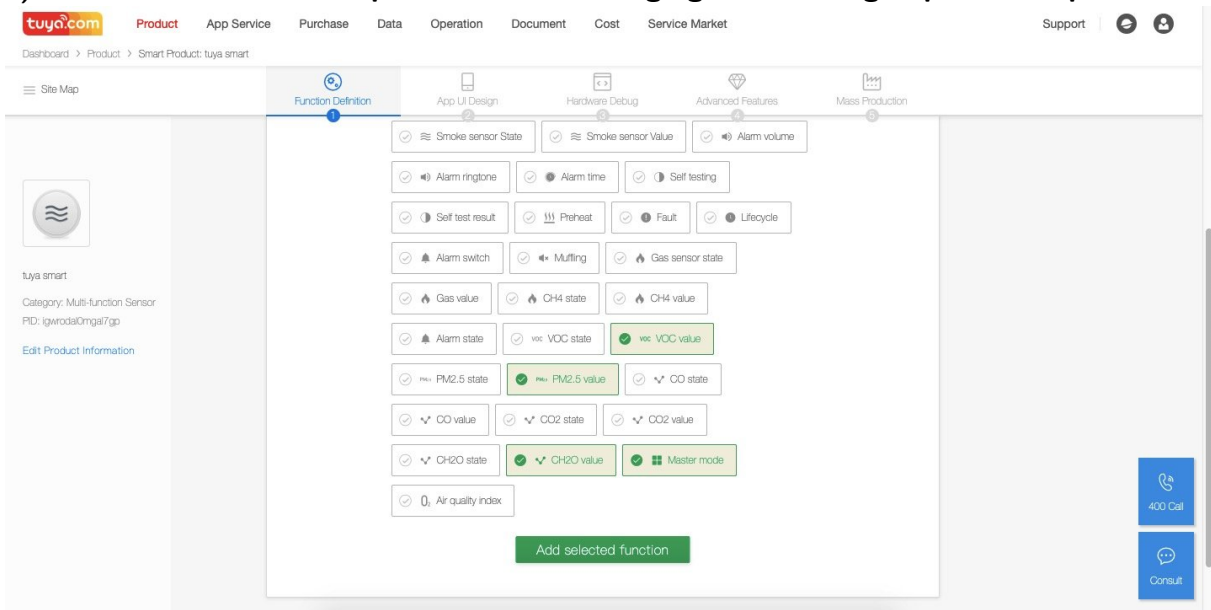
tuya.com Product App Service Purchase Data Operation Document Cost Service Market Support

Dashboard > Product > Smart Product: tuya smart

Site Map

Function Definition 1
App UI Design 2
Hardware Debug 3
Advanced Features 4
Mass Production 5

Smoke sensor State
Smoke sensor Value
Alarm volume
Alarm ringtone
Alarm time
Self testing
Self test result
Preheat
Fault
Lifecycle
Alarm switch
Muffling
Gas sensor state
Gas value
CH4 state
CH4 value
Alarm state
VOC VOC state
VOC VOC value
PM2.5 PM2.5 state
PM2.5 PM2.5 value
CO state
CO value
CO2 state
CO2 value
CH2O state
CH2O value
Master mode
Air quality index

Add selected function

tuya smart
Category: Multi-function Sensor
PID: igwrodal0mgal7gp
Edit Product Information

400 Call
Consult